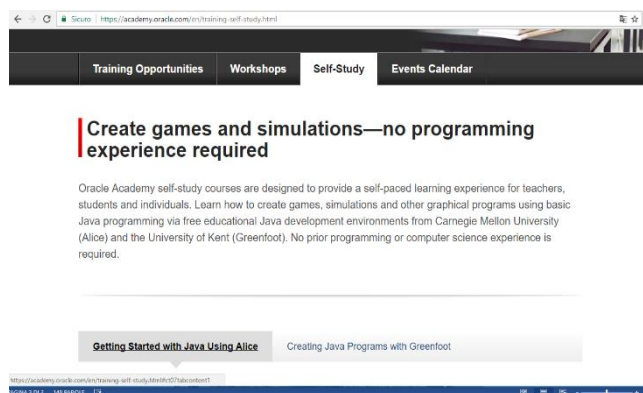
Sicuro | https://academy.oracle.com/en/training-self-study.html

Training Opportunities
Workshops
Self-Study
Events Calendar

Create games and simulations—no programming experience required

Oracle Academy self-study courses are designed to provide a self-paced learning experience for teachers, students and individuals. Learn how to create games, simulations and other graphical programs using basic Java programming via free educational Java development environments from Carnegie Mellon University (Alice) and the University of Kent (Greenfoot). No prior programming or computer science experience is required.

Getting Started with Java Using Alice
Creating Java Programs with Greenfoot

https://academy.oracle.com/en/training-self-study.html#ct07tabcontent1

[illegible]